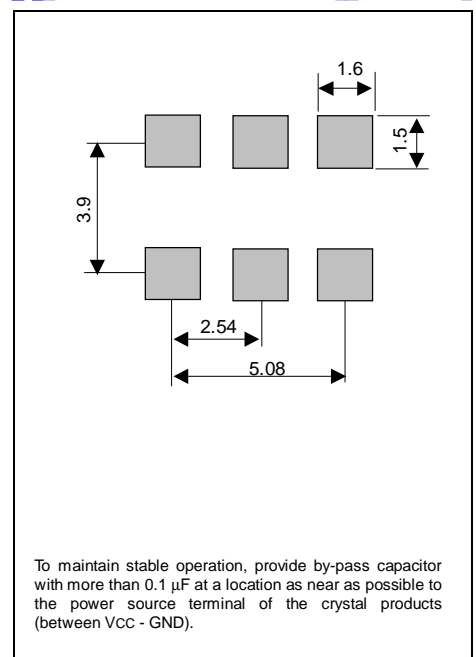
1.6

1.5

3.9

2.54

5.08

To maintain stable operation, provide by-pass capacitor with more than 0.1 $\mu$F at a location as near as possible to the power source terminal of the crystal products (between VCC - GND).